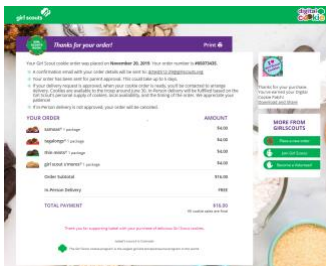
girl scouts

Digital Cookie

Thanks for your order!

Print

Your Girl Scout cookie order was placed on November 26, 2019. Your order number is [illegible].

A confirmation email with your order details will be sent to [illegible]

Your order has been sent for parent approval. This could take up to 5 days.

If your delivery request is approved, when your cookie order is ready, you'll be contacted to arrange delivery. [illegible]

If In-Person delivery is not approved, your order will be cancelled.

| YOUR ORDER | AMOUNT |
|---|---|
| SAMOAS® 1 package | $4.00 |
| TAGALONGS® 1 package | $4.00 |
| THIN MINTS® 1 package | $4.00 |
| GIRL SCOUT S'MORES® 1 package | $4.00 |
| Order Subtotal | $16.00 |
| In Person Delivery | FREE |
| TOTAL PAYMENT | $16.00 |

Thank you for supporting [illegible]

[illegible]

Thanks for your purchase. You can see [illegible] Download and Share

MORE FROM GIRLSCOUTS

Find a Volunteer

Join Girl Scouts

Become a Volunteer